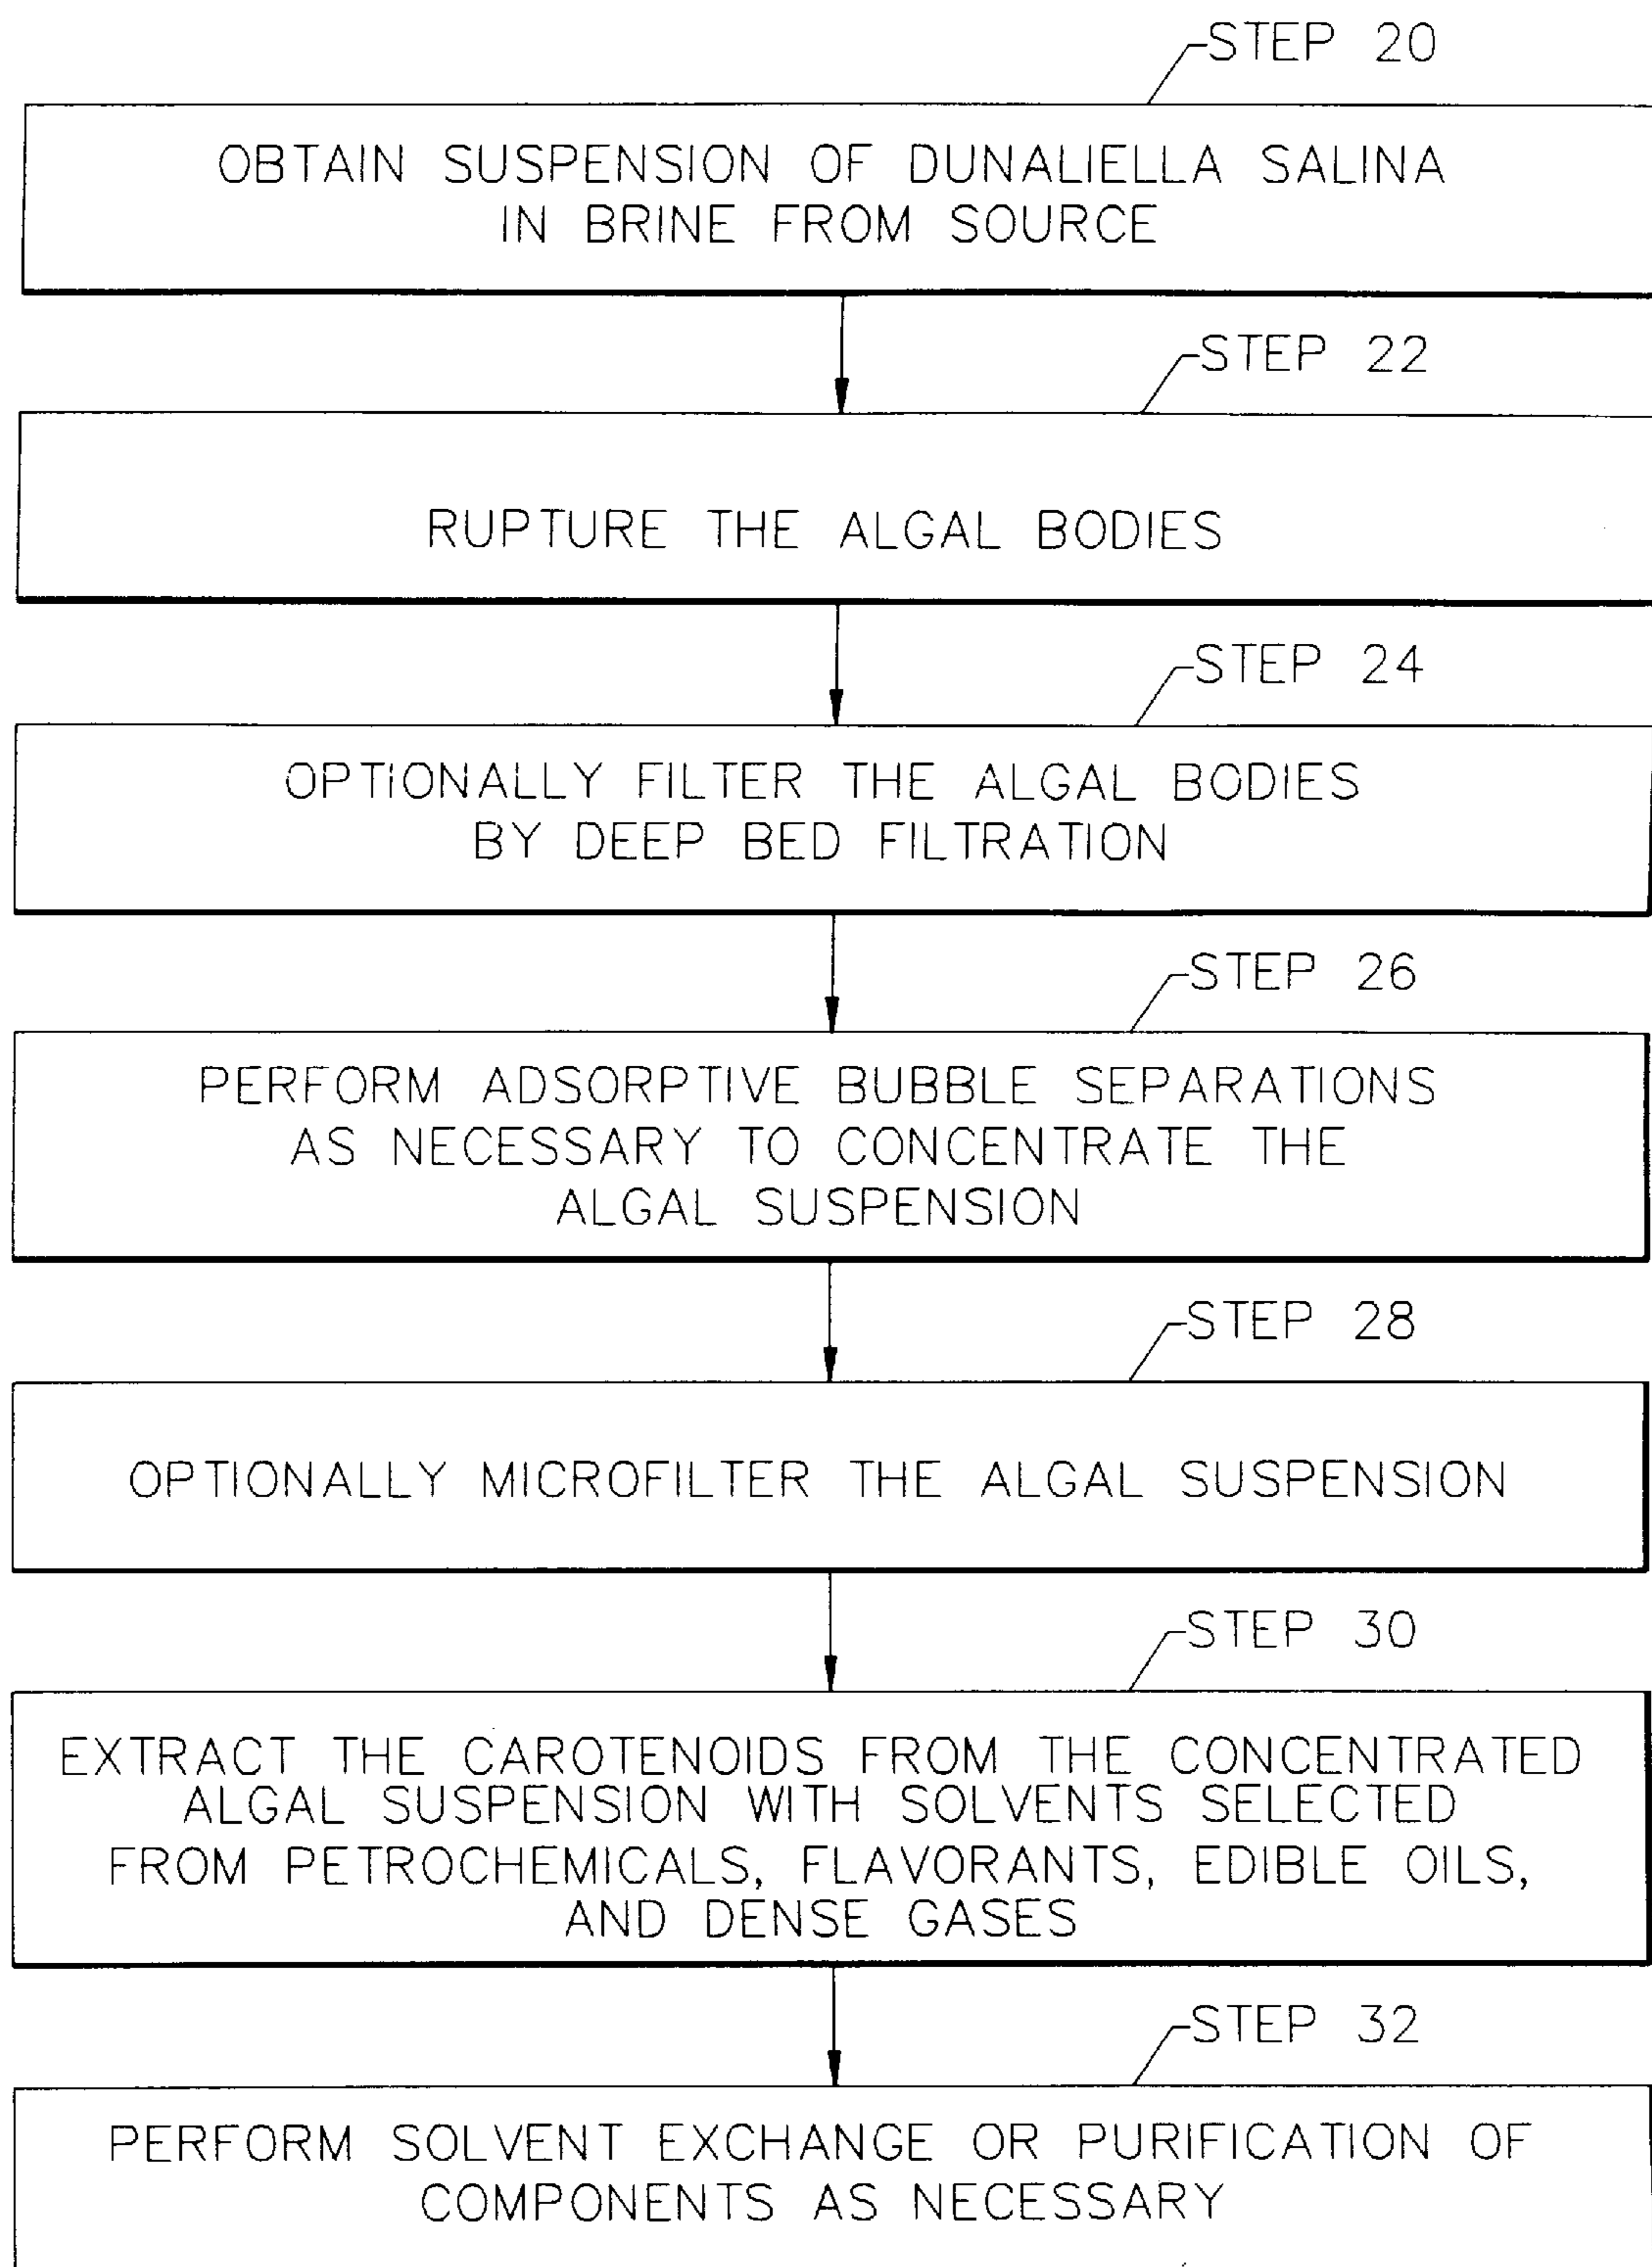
STEP 20

OBTAIN SUSPENSION OF DUNALIELLA SALINA IN BRINE FROM SOURCE

STEP 22

RUPTURE THE ALGAL BODIES

STEP 24

OPTIONALLY FILTER THE ALGAL BODIES BY DEEP BED FILTRATION

STEP 26

PERFORM ADSORPTIVE BUBBLE SEPARATIONS AS NECESSARY TO CONCENTRATE THE ALGAL SUSPENSION

STEP 28

OPTIONALLY MICROFILTER THE ALGAL SUSPENSION

STEP 30

EXTRACT THE CAROTENOIDS FROM THE CONCENTRATED ALGAL SUSPENSION WITH SOLVENTS SELECTED FROM PETROCHEMICALS, FLAVORANTS, EDIBLE OILS, AND DENSE GASES

STEP 32

PERFORM SOLVENT EXCHANGE OR PURIFICATION OF COMPONENTS AS NECESSARY